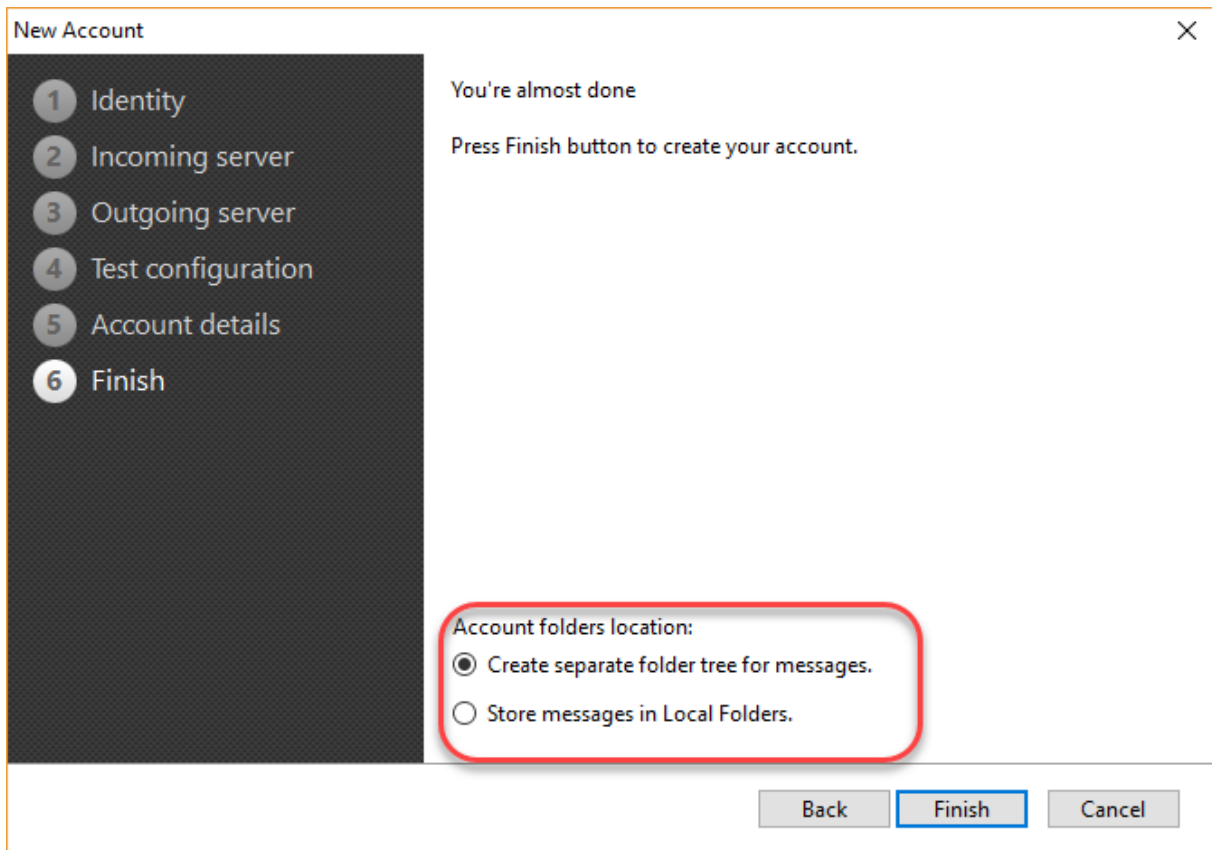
New Account
×

1 Identity
2 Incoming server
3 Outgoing server
4 Test configuration
5 Account details
6 Finish

You're almost done

Press Finish button to create your account.

Account folders location:
Create separate folder tree for messages.
Store messages in Local Folders.

Back
Finish
Cancel